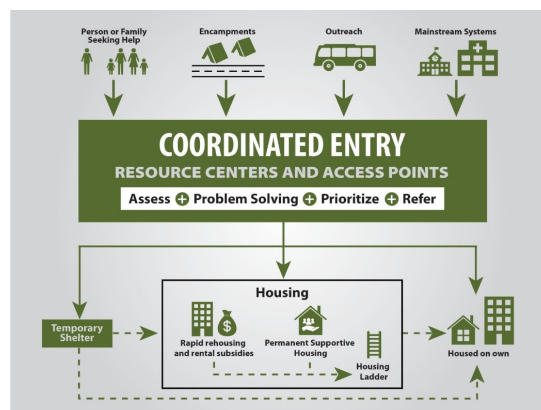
Person or Family Seeking Help

Encampments

Outreach

Mainstream Systems

COORDINATED ENTRY

RESOURCE CENTERS AND ACCESS POINTS

Assess + Problem Solving + Prioritize + Refer

Housing

Temporary Shelter

Rapid rehousing and rental subsidies

Permanent Supportive Housing

Housing Ladder

Housed on own